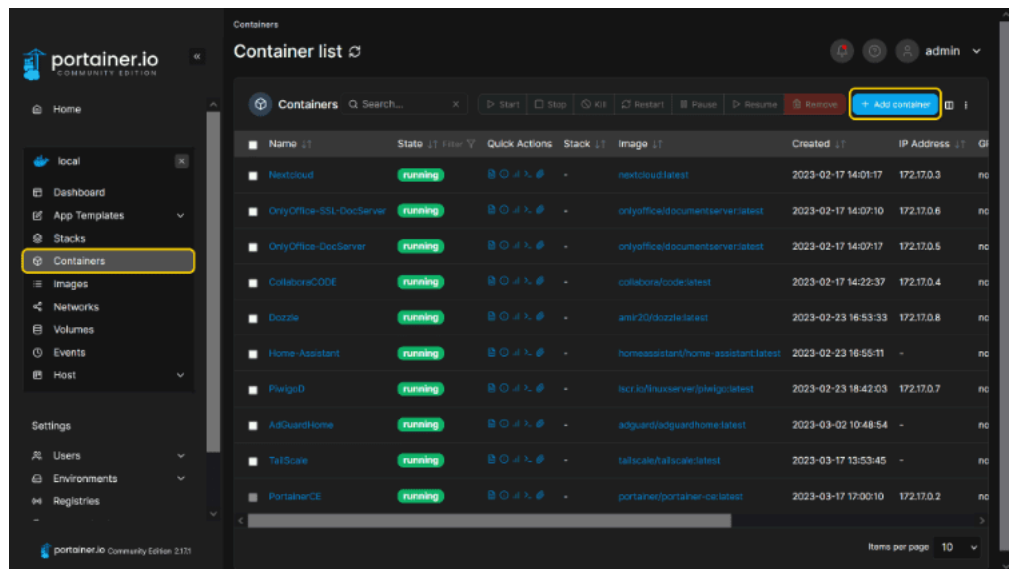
portainer.io
COMMUNITY EDITION

Home

local

Dashboard
App Templates
Stacks
Containers
Images
Networks
Volumes
Events
Host

Settings

Users
Environments
Registries

portainer.io Community Edition 2.17.1

Containers

Container list

admin

Containers

Search...

Start Stop Kill Restart Pause Resume Remove + Add container

| Name | State Filter | Quick Actions | Stack | Image | Created | IP Address | G |
|---|---|---|---|---|---|---|---|
| Nextcloud | running | | - | nextcloud:latest | 2023-02-17 14:01:17 | 172.17.0.3 | no |
| OnlyOffice-SSL-DocServer | running | | - | onlyoffice/documentserver:latest | 2023-02-17 14:07:10 | 172.17.0.6 | no |
| OnlyOffice-DocServer | running | | - | onlyoffice/documentserver:latest | 2023-02-17 14:07:17 | 172.17.0.5 | no |
| CollaboraCODE | running | | - | collabora/code:latest | 2023-02-17 14:22:37 | 172.17.0.4 | no |
| Dozzle | running | | - | amir20/dozzle:latest | 2023-02-23 16:53:33 | 172.17.0.8 | no |
| Home-Assistant | running | | - | homeassistant/home-assistant:latest | 2023-02-23 16:55:11 | - | no |
| PiwigoD | running | | - | lscr.io/linuxserver/piwigo:latest | 2023-02-23 18:42:03 | 172.17.0.7 | no |
| AdGuardHome | running | | - | adguard/adguardhome:latest | 2023-03-02 10:48:54 | - | no |
| TailScale | running | | - | tailscale/tailscale:latest | 2023-03-17 13:53:45 | - | no |
| PortainerCE | running | | - | portainer/portainer-ce:latest | 2023-03-17 17:00:10 | 172.17.0.2 | no |

Items per page 10